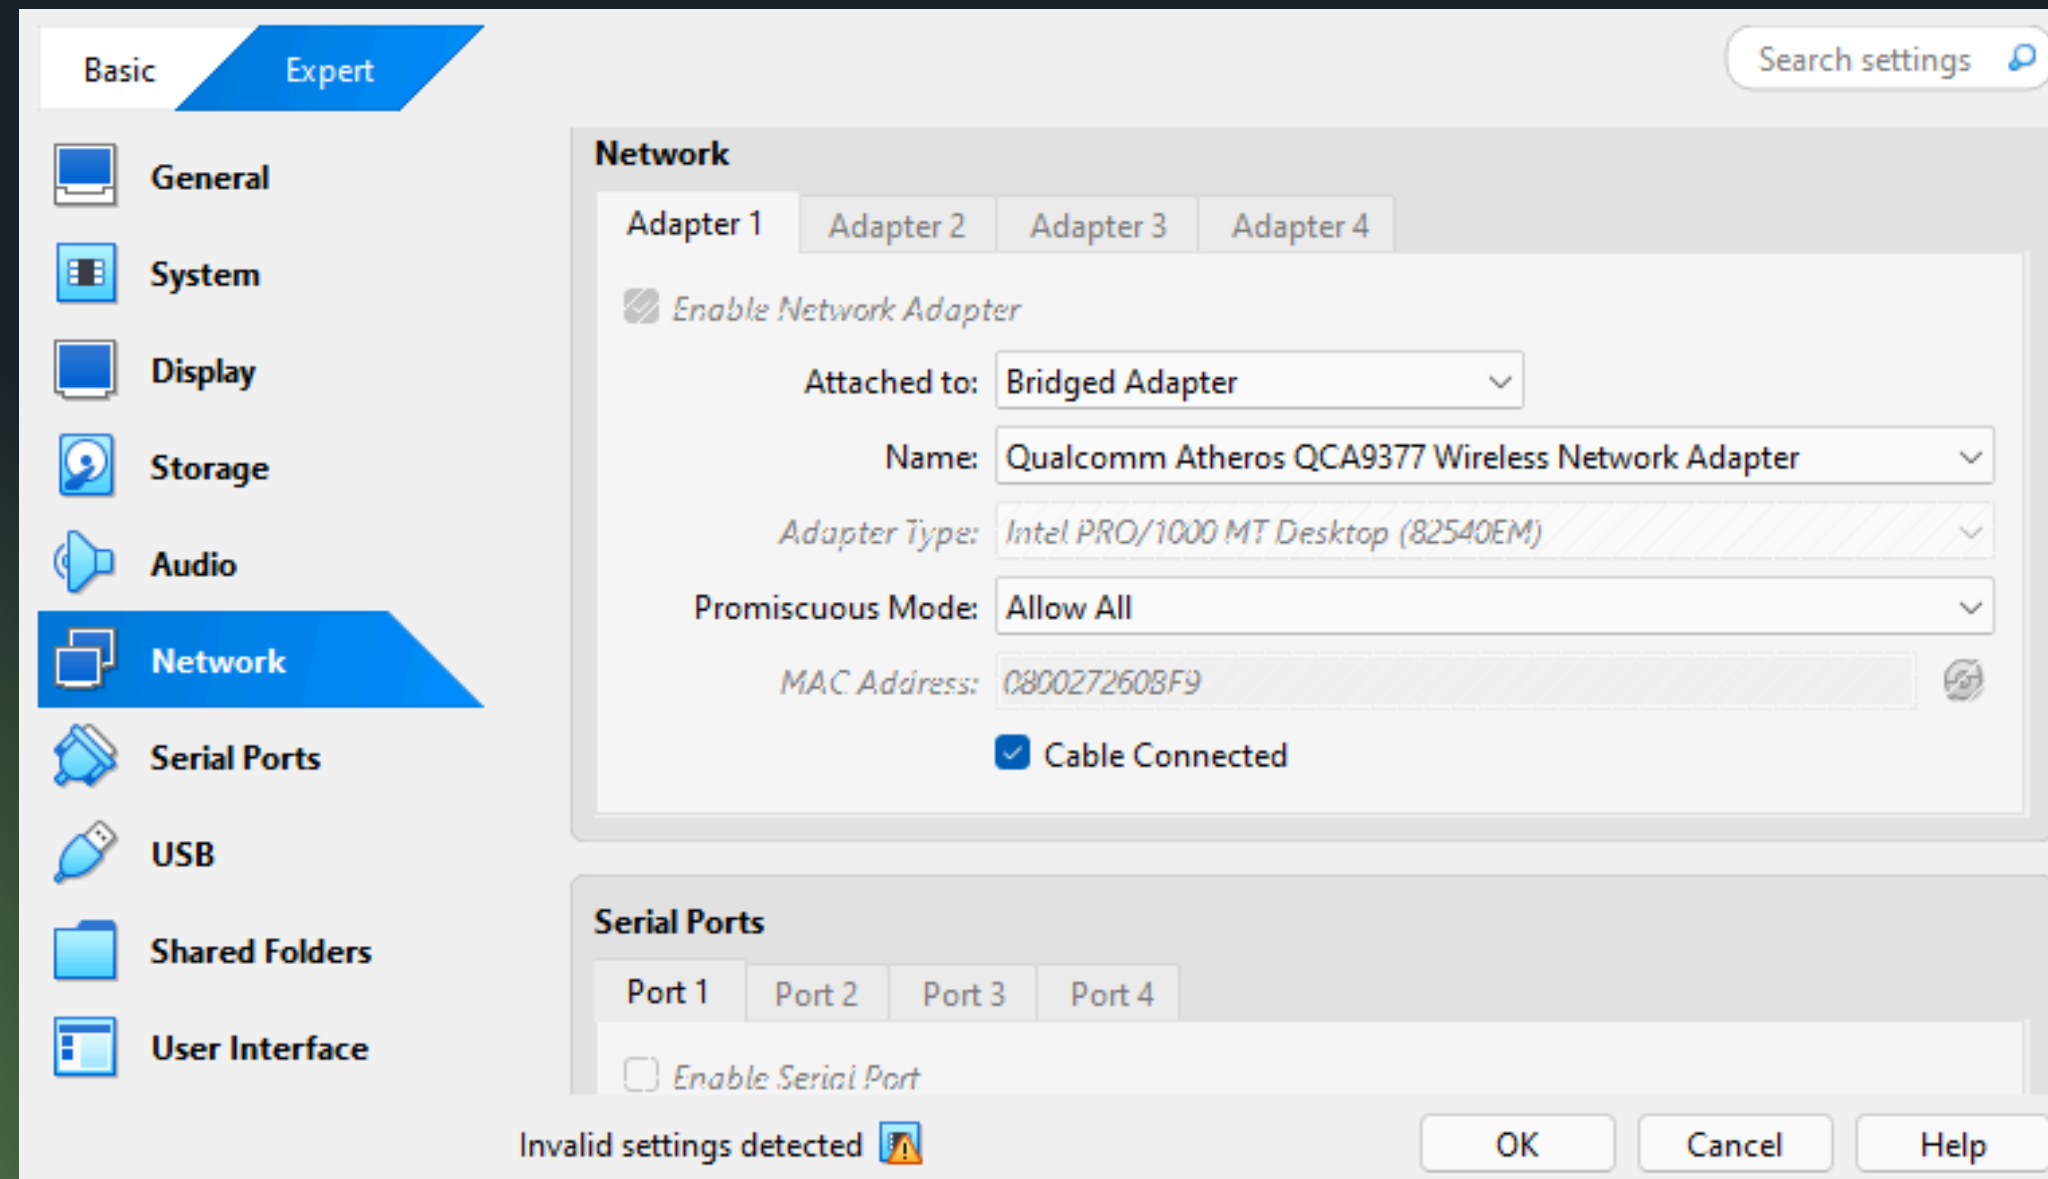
Basic Expert

Search settings

General
System
Display
Storage
Audio
Network
Serial Ports
USB
Shared Folders
User Interface

Network

Adapter 1 | Adapter 2 | Adapter 3 | Adapter 4

Enable Network Adapter

Attached to: Bridged Adapter

Name: Qualcomm Atheros QCA9377 Wireless Network Adapter

Adapter Type: Intel PRO/1000 MT Desktop (82540EM)

Promiscuous Mode: Allow All

MAC Address: 0800272608F9

Cable Connected

Serial Ports

Port 1 | Port 2 | Port 3 | Port 4

Enable Serial Port

Invalid settings detected

OK Cancel Help